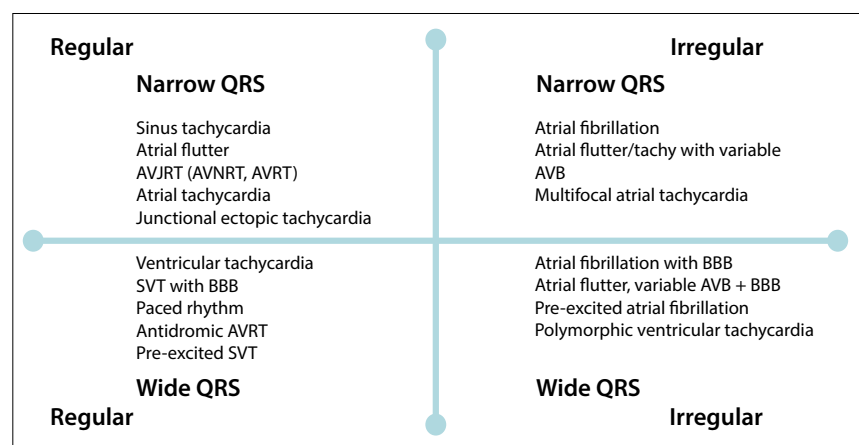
Regular

Narrow QRS

Sinus tachycardia
Atrial flutter
AVJRT (AVNRT, AVRT)
Atrial tachycardia
Junctional ectopic tachycardia

Irregular

Narrow QRS

Atrial fibrillation
Atrial flutter/tachy with variable AVB
Multifocal atrial tachycardia

Ventricular tachycardia
SVT with BBB
Paced rhythm
Antidromic AVRT
Pre-excited SVT

Wide QRS

Regular

Atrial fibrillation with BBB
Atrial flutter, variable AVB + BBB
Pre-excited atrial fibrillation
Polymorphic ventricular tachycardia

Wide QRS

Irregular